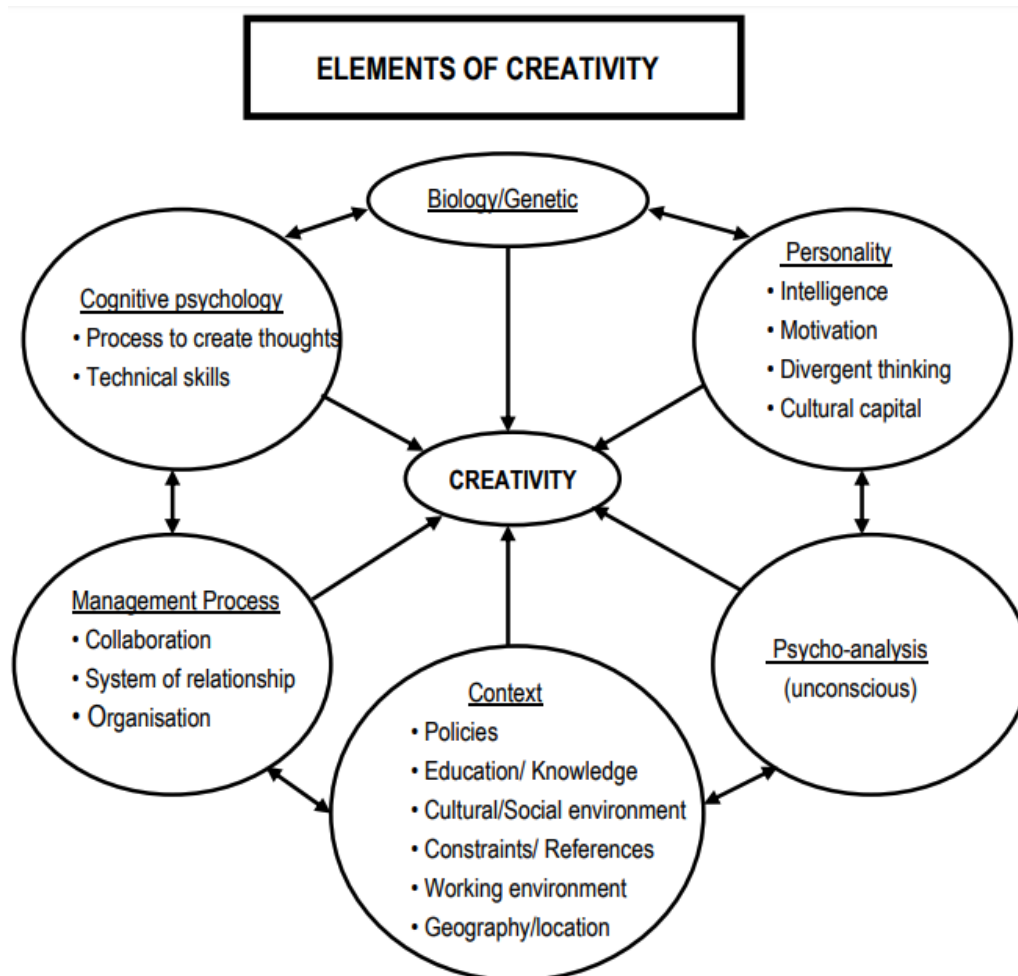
ELEMENTS OF CREATIVITY

Biology/Genetic

Cognitive psychology
• Process to create thoughts
• Technical skills

Personality
• Intelligence
• Motivation
• Divergent thinking
• Cultural capital

CREATIVITY

Management Process
• Collaboration
• System of relationship
• Organisation

Psycho-analysis
(unconscious)

Context
• Policies
• Education/ Knowledge
• Cultural/Social environment
• Constraints/ References
• Working environment
• Geography/location